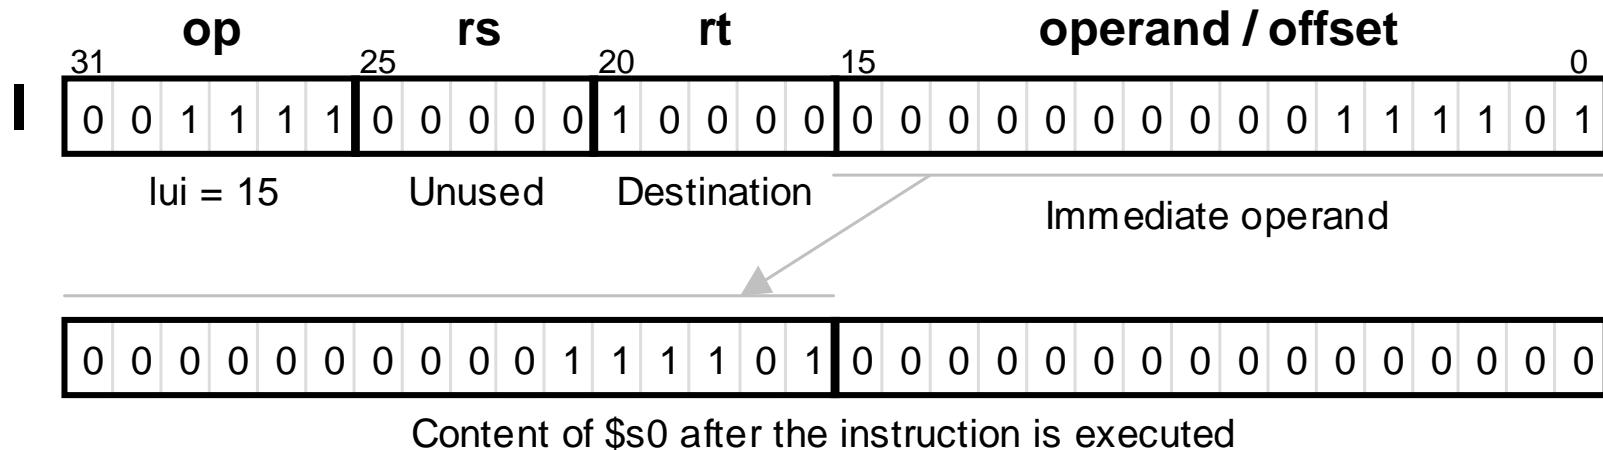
op rs rt operand / offset

31 25 20 15 0

I

| 0 | 0 | 1 | 1 | 1 | 1 | 0 | 0 | 0 | 0 | 0 | 1 | 0 | 0 | 0 | 0 | 0 | 0 | 0 | 0 | 0 | 0 | 0 | 0 | 0 | 0 | 1 | 1 | 1 | 1 | 0 | 1 |
|---|---|---|---|---|---|---|---|---|---|---|---|---|---|---|---|---|---|---|---|---|---|---|---|---|---|---|---|---|---|---|---|

lui = 15 Unused Destination

Immediate operand

| 0 | 0 | 0 | 0 | 0 | 0 | 0 | 0 | 0 | 0 | 1 | 1 | 1 | 1 | 0 | 1 | 0 | 0 | 0 | 0 | 0 | 0 | 0 | 0 | 0 | 0 | 0 | 0 | 0 | 0 | 0 | 0 |
|---|---|---|---|---|---|---|---|---|---|---|---|---|---|---|---|---|---|---|---|---|---|---|---|---|---|---|---|---|---|---|---|

Content of $s0 after the instruction is executed